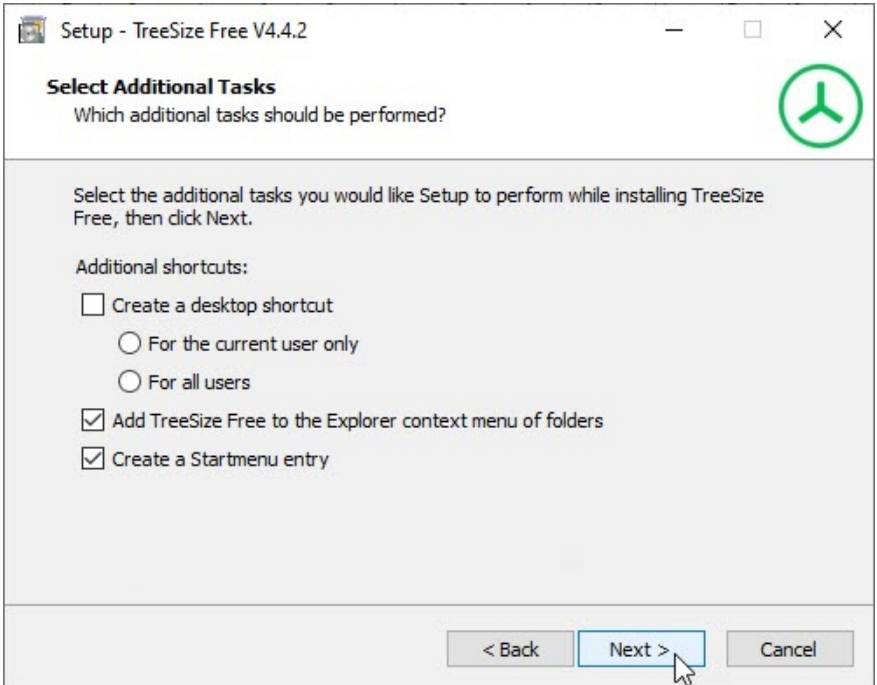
Setup - TreeSize Free V4.4.2

Select Additional Tasks
Which additional tasks should be performed?

Select the additional tasks you would like Setup to perform while installing TreeSize Free, then click Next.

Additional shortcuts:

Create a desktop shortcut

For the current user only

For all users

Add TreeSize Free to the Explorer context menu of folders

Create a Startmenu entry

< Back

Next >

Cancel